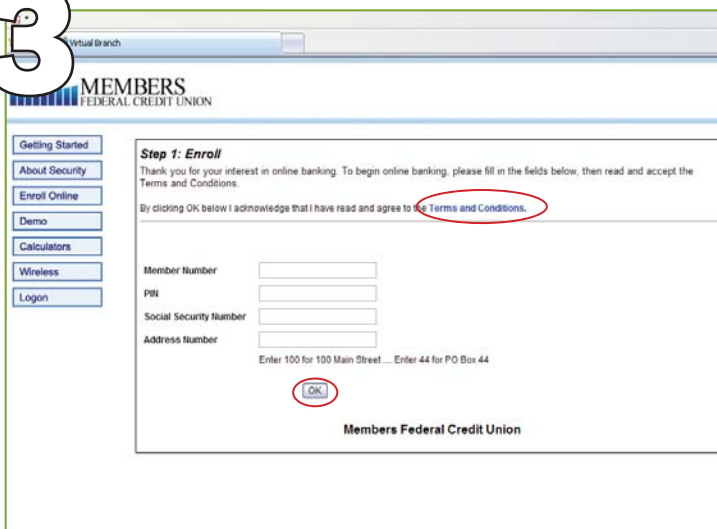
3

Virtual Branch

MEMBERS
FEDERAL CREDIT UNION

Getting Started
About Security
Enroll Online
Demo
Calculators
Wireless
Logon

Step 1: Enroll

Thank you for your interest in online banking. To begin online banking, please fill in the fields below, then read and accept the Terms and Conditions.

By clicking OK below I acknowledge that I have read and agree to the Terms and Conditions.

Member Number
PIN
Social Security Number
Address Number

Enter 100 for 100 Main Street .... Enter 44 for PO Box 44

OK

Members Federal Credit Union